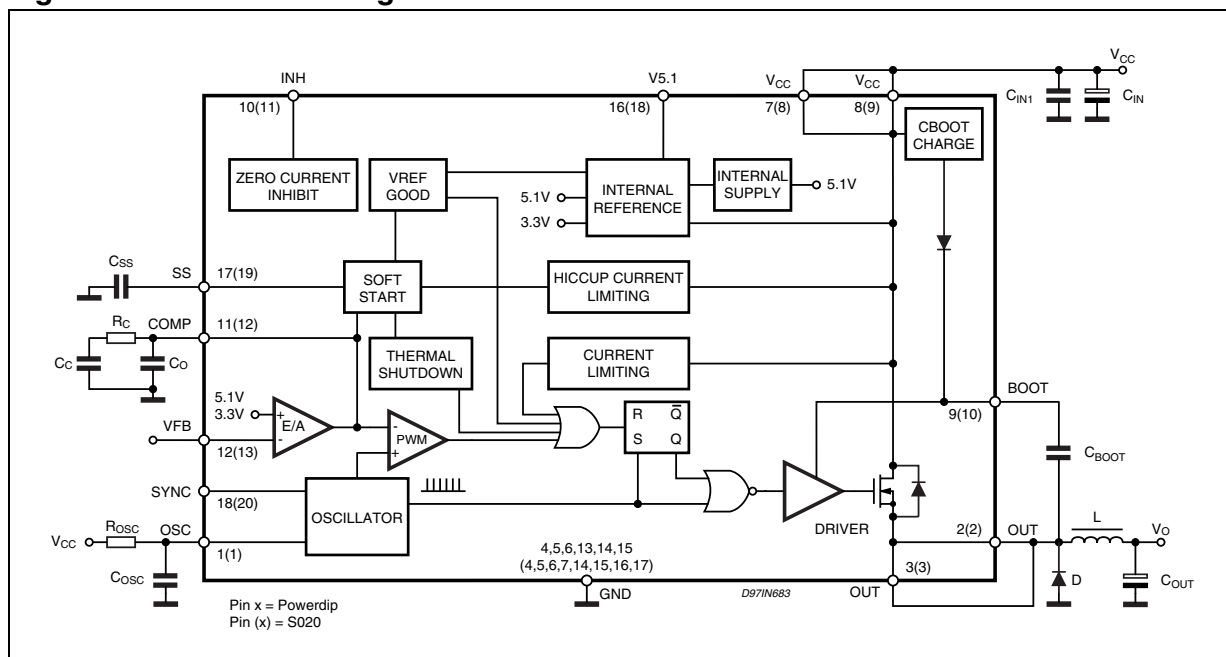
INH
10(11)
V5.1
16(18)
$V_{CC}$
7(8)
$V_{CC}$
8(9)
$V_{CC}$
$C_{IN1}$
$C_{IN}$
ZERO CURRENT INHIBIT
VREF GOOD
5.1V
3.3V
INTERNAL REFERENCE
INTERNAL SUPPLY
5.1V
CBOOT CHARGE
$C_{SS}$
SS
17(19)
SOFT START
HICCUP CURRENT LIMITING
$R_C$
COMP
11(12)
$C_C$
$C_O$
THERMAL SHUTDOWN
CURRENT LIMITING
5.1V
3.3V
E/A
VFB
12(13)
PWM
R
S
$\overline{Q}$
Q
BOOT
9(10)
$C_{BOOT}$
SYNC
18(20)
OSCILLATOR
DRIVER
$V_{CC}$
$R_{OSC}$
OSC
1(1)
$C_{OSC}$
4,5,6,13,14,15
(4,5,6,7,14,15,16,17)
GND
D97IN683
2(2)
OUT
L
$V_O$
3(3)
OUT
D
$C_{OUT}$
Pin x = Powerdip
Pin (x) = S020